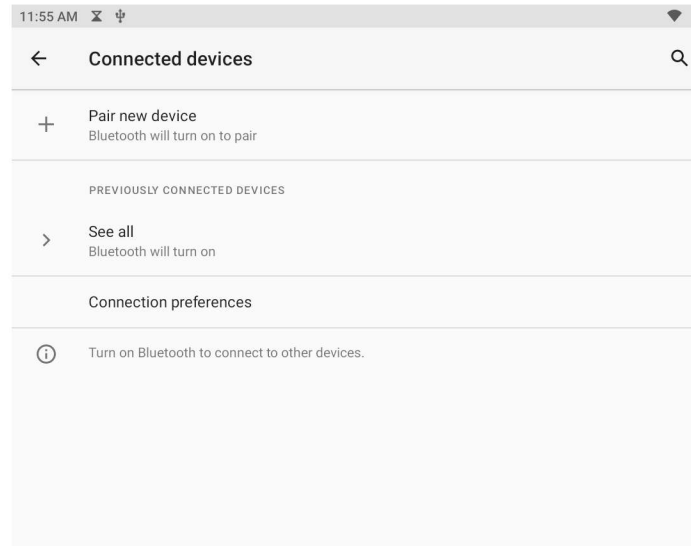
11:55 AM

Connected devices

Pair new device
Bluetooth will turn on to pair

PREVIOUSLY CONNECTED DEVICES

See all
Bluetooth will turn on

Connection preferences

Turn on Bluetooth to connect to other devices.